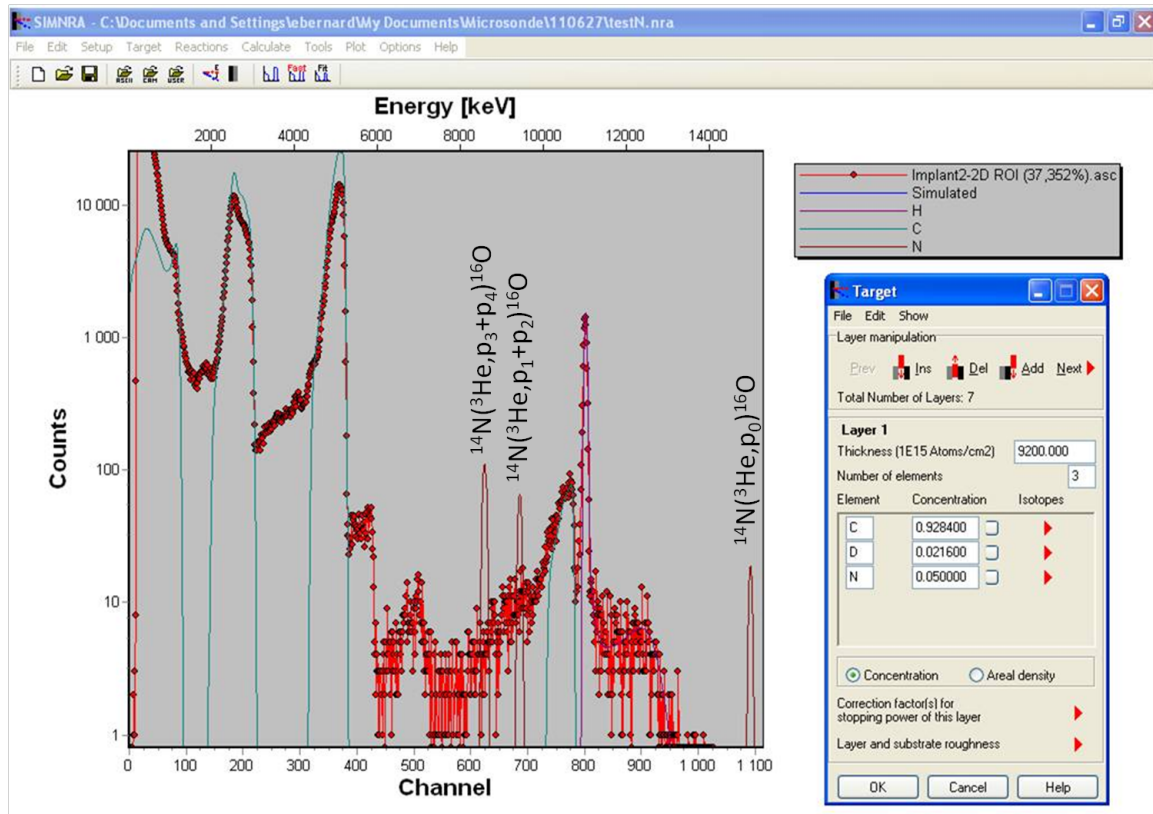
SIMNRA - C:\Documents and Settings\ebernard\My Documents\Microsonde\110627\testN.nra

File Edit Setup Target Reactions Calculate Tools Plot Options Help

ASCII CRM USER Fast Fit

Energy [keV]

2000 4000 6000 8000 10000 12000 14000

10 000
1 000
100
10
1

Counts

$^{14}N(^{3}He,p_3+p_4)^{16}O$

$^{14}N(^{3}He,p_1+p_2)^{16}O$

$^{14}N(^{3}He,p_0)^{16}O$

0 100 200 300 400 500 600 700 800 900 1 000 1 100

Channel

Implant2-2D ROI (37,352%).asc
Simulated
H
C
N

Target

File Edit Show

Layer manipulation

Prev Ins Del Add Next

Total Number of Layers: 7

Layer 1

Thickness (1E15 Atoms/cm2) 9200.000

Number of elements 3

| Element | Concentration | Isotopes |
|---|---|---|
| C | 0.928400 | |
| D | 0.021600 | |
| N | 0.050000 | |

Concentration Areal density

Correction factor(s) for stopping power of this layer

Layer and substrate roughness

OK Cancel Help